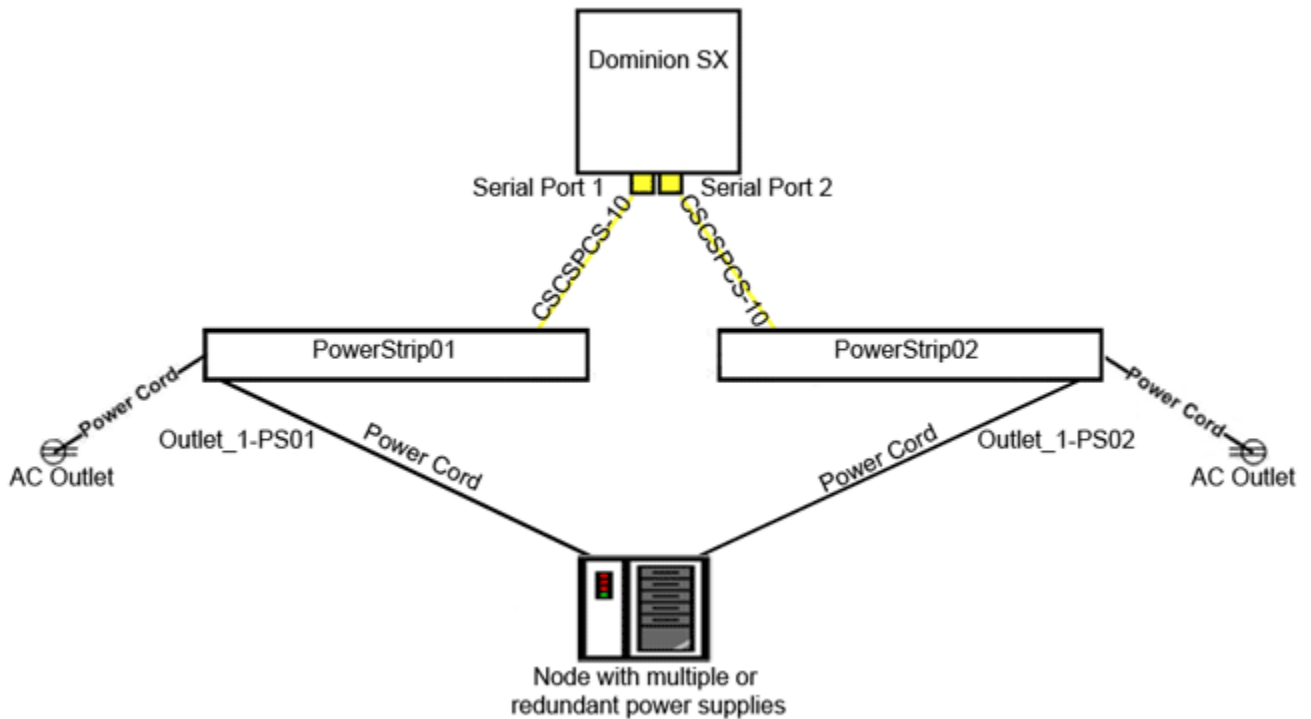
Dominion SX

Serial Port 1

Serial Port 2

CSCSPCS-10

CSCSPCS-10

PowerStrip01

PowerStrip02

Power Cord

Power Cord

AC Outlet

AC Outlet

Outlet_1-PS01

Power Cord

Power Cord

Outlet_1-PS02

Node with multiple or redundant power supplies